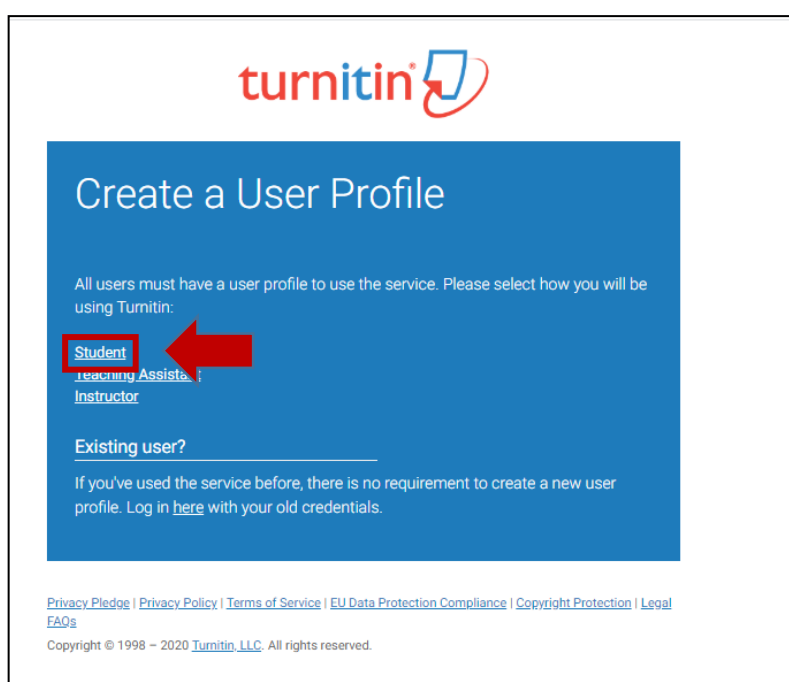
turnitin®

Create a User Profile

All users must have a user profile to use the service. Please select how you will be using Turnitin:

Student
Teaching Assista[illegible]
Instructor

Existing user?

If you've used the service before, there is no requirement to create a new user profile. Log in here with your old credentials.

Privacy Pledge | Privacy Policy | Terms of Service | EU Data Protection Compliance | Copyright Protection | Legal FAQs

Copyright © 1998 – 2020 Turnitin, LLC. All rights reserved.